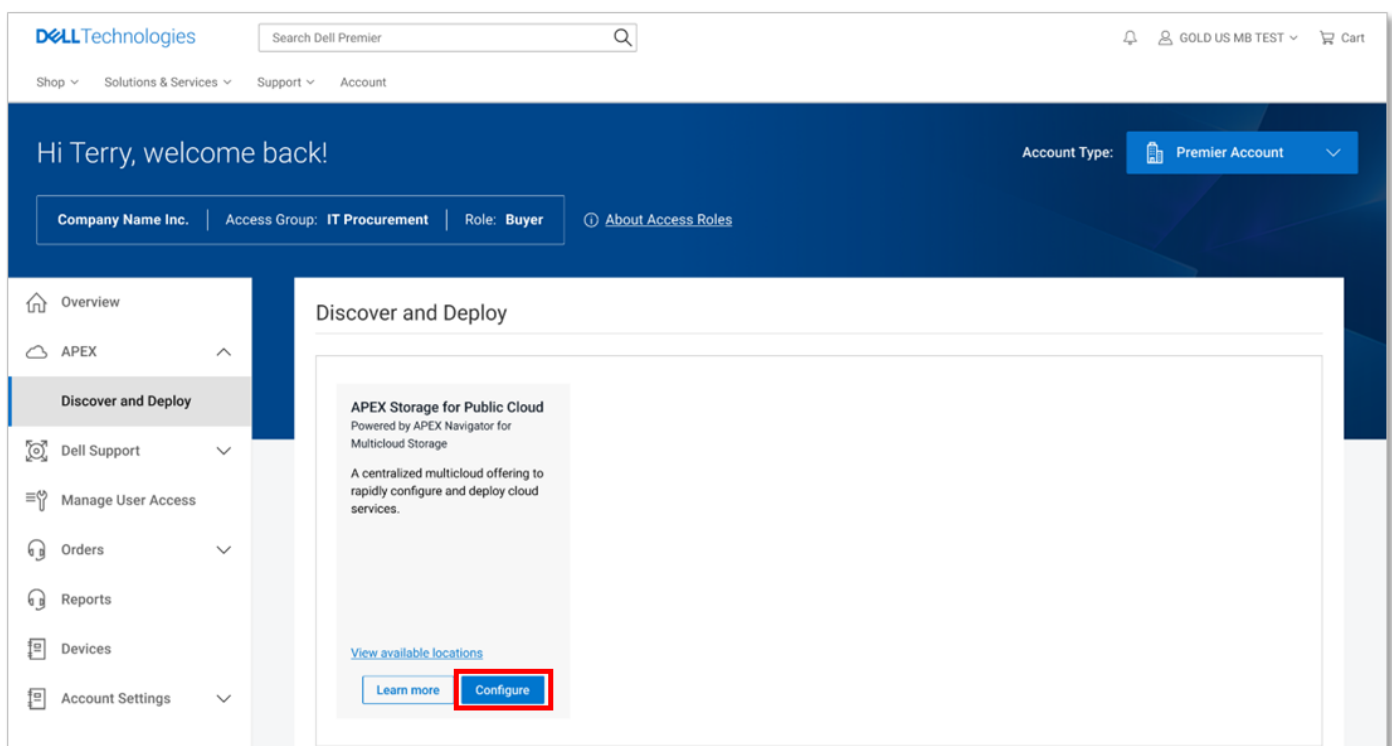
DELLTechnologies

Search Dell Premier

GOLD US MB TEST Cart

Shop Solutions & Services Support Account

Hi Terry, welcome back!

Account Type: Premier Account

Company Name Inc. | Access Group: IT Procurement | Role: Buyer

About Access Roles

Overview

APEX

Discover and Deploy

Dell Support

Manage User Access

Orders

Reports

Devices

Account Settings

Discover and Deploy

APEX Storage for Public Cloud

Powered by APEX Navigator for Multicloud Storage

A centralized multicloud offering to rapidly configure and deploy cloud services.

View available locations

Learn more

Configure